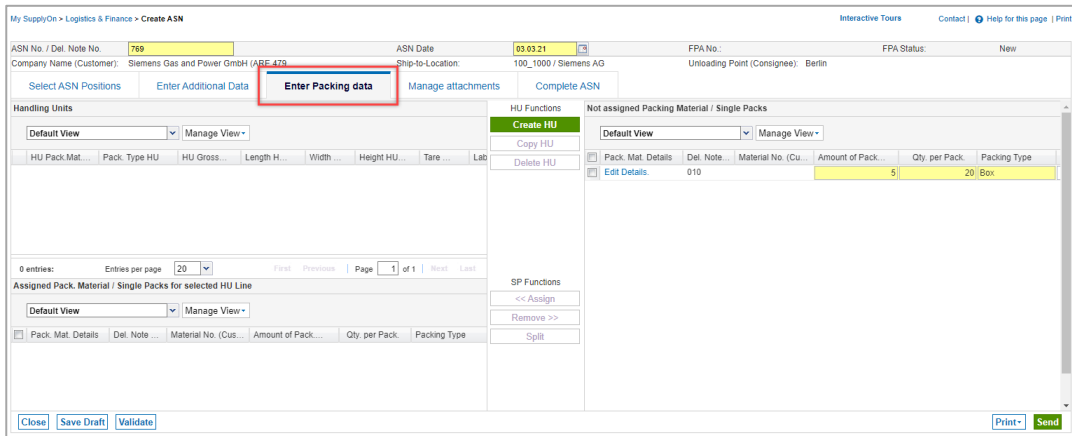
My SupplyOn > Logistics & Finance > Create ASN

Interactive Tours

Contact | Help for this page | Print

| ASN No. / Del. Note No. | 769 | ASN Date | 03.03.21 | FPA No.: | FPA Status: | New |
|---|---|---|---|---|---|---|
| Company Name (Customer): | Siemens Gas and Power GmbH (ARE 479 | Ship-to-Location: | 100_1000 / Siemens AG | Unloading Point (Consignee): | Berlin | |

Select ASN Positions | Enter Additional Data | Enter Packing data | Manage attachments | Complete ASN

Handling Units

Default View | Manage View

| HU Pack.Mat.... | Pack. Type HU | HU Gross... | Length H... | Width ... | Height HU... | Tare ... | Lab |
|---|---|---|---|---|---|---|---|

0 entries: Entries per page 20 First Previous Page 1 of 1 Next Last

Assigned Pack. Material / Single Packs for selected HU Line

Default View | Manage View

| Pack. Mat. Details | Del. Note ... | Material No. (Cus... | Amount of Pack.... | Qty. per Pack. | Packing Type |
|---|---|---|---|---|---|

HU Functions

Create HU

Copy HU

Delete HU

SP Functions

<< Assign

Remove >>

Split

Not assigned Packing Material / Single Packs

Default View | Manage View

| Pack. Mat. Details | Del. Note ... | Material No. (Cu... | Amount of Pack... | Qty. per Pack. | Packing Type |
|---|---|---|---|---|---|
| Edit Details. | 010 | | 5 | 20 | Box |

Close | Save Draft | Validate

Print | Send